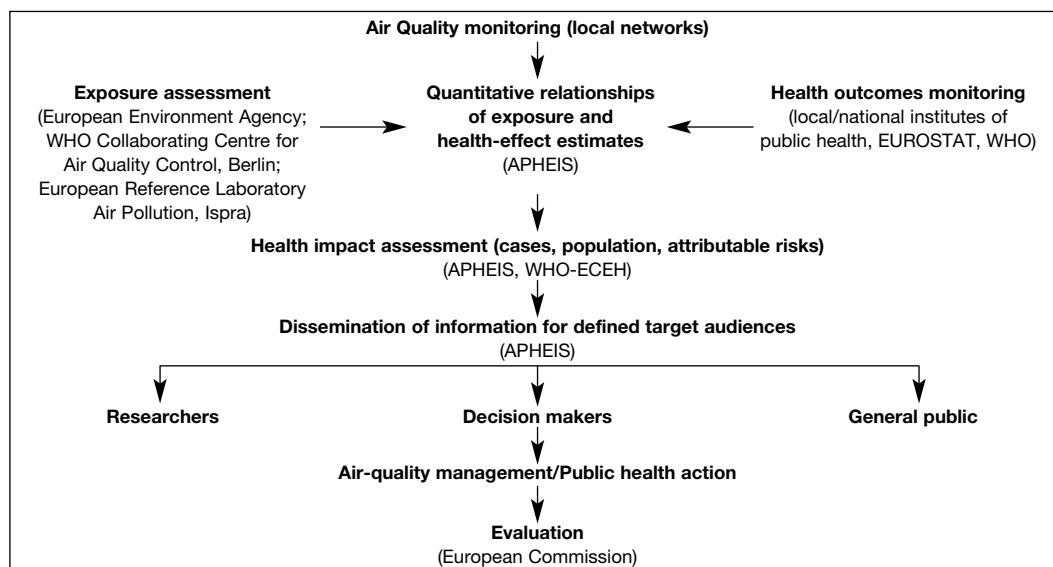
Air Quality monitoring (local networks)

Exposure assessment
(European Environment Agency; WHO Collaborating Centre for Air Quality Control, Berlin; European Reference Laboratory Air Pollution, Ispra)

Quantitative relationships of exposure and health-effect estimates
(APHEIS)

Health outcomes monitoring
(local/national institutes of public health, EUROSTAT, WHO)

Health impact assessment (cases, population, attributable risks)
(APHEIS, WHO-ECEH)

Dissemination of information for defined target audiences
(APHEIS)

Researchers

Decision makers

General public

Air-quality management/Public health action

Evaluation
(European Commission)